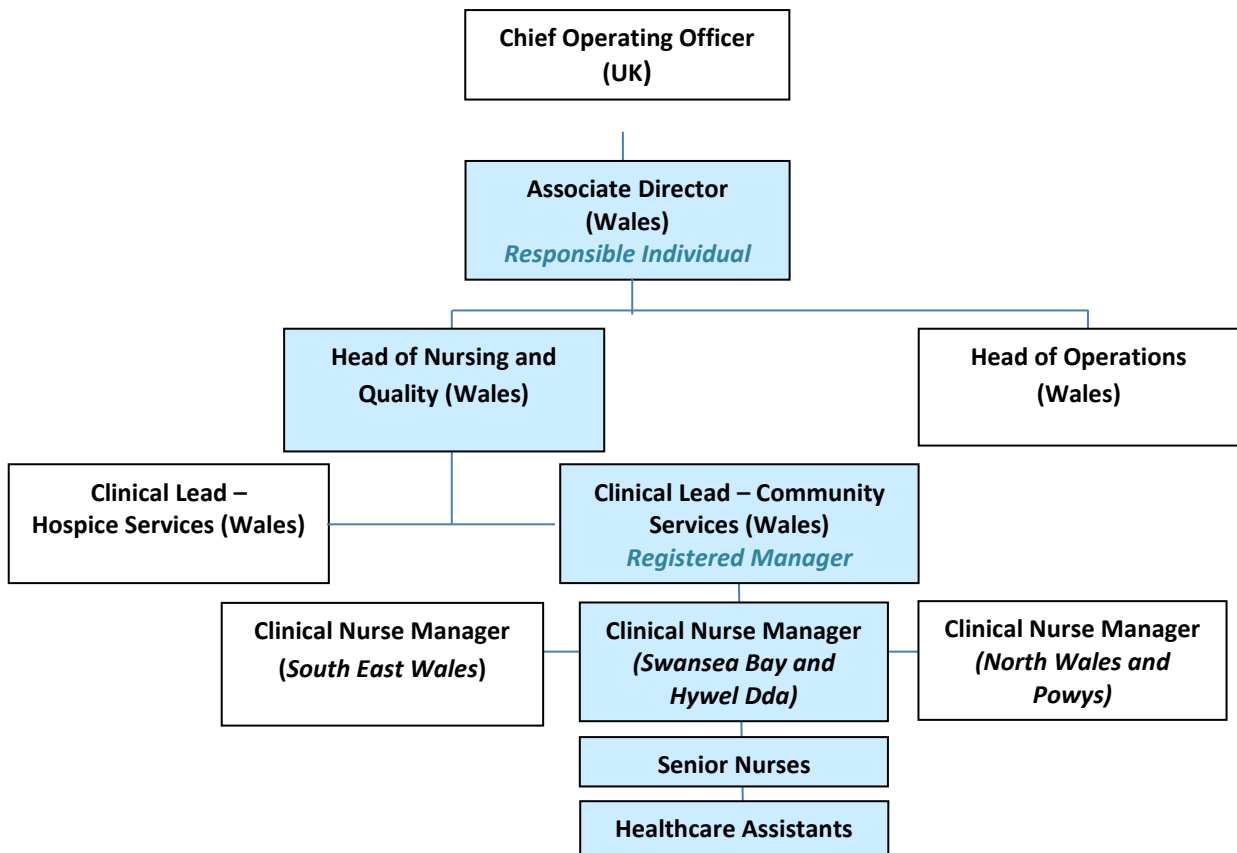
Chief Operating Officer (UK)

Associate Director (Wales)
*Responsible Individual*

Head of Nursing and Quality (Wales)

Head of Operations (Wales)

Clinical Lead – Hospice Services (Wales)

Clinical Lead – Community Services (Wales)
*Registered Manager*

Clinical Nurse Manager (*South East Wales*)

Clinical Nurse Manager *(Swansea Bay and Hywel Dda)*

Clinical Nurse Manager *(North Wales and Powys)*

Senior Nurses

Healthcare Assistants